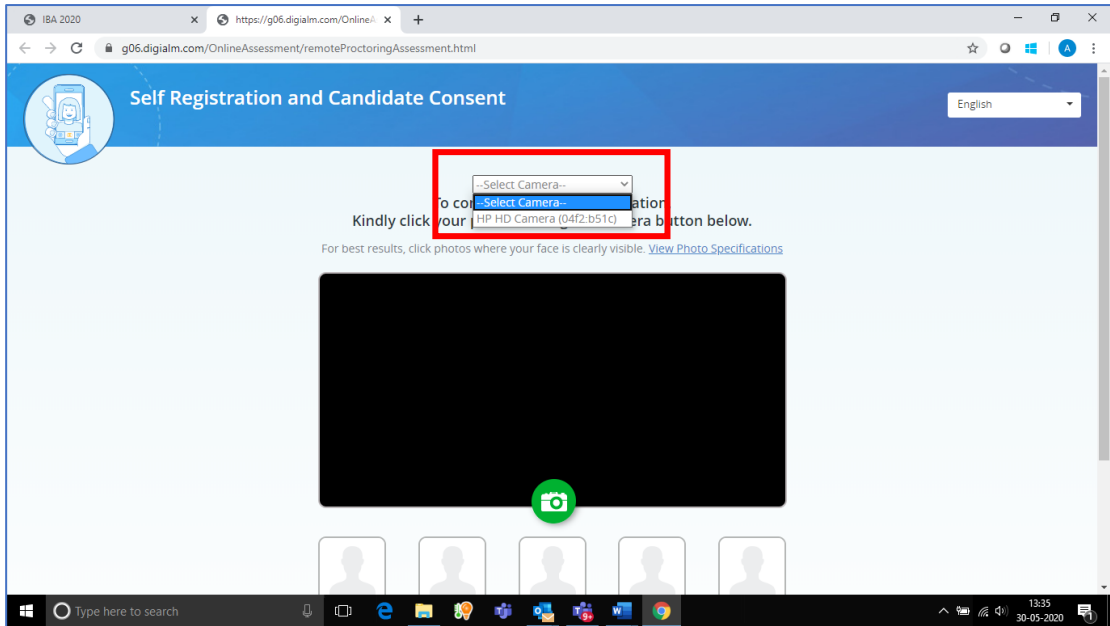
IBA 2020
https://g06.digialm.com/OnlineA
g06.digialm.com/OnlineAssessment/remoteProctoringAssessment.html

Self Registration and Candidate Consent

English

--Select Camera--
--Select Camera--
HP HD Camera (04f2:b51c)

To co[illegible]ation
Kindly click your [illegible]era button below.

For best results, click photos where your face is clearly visible. View Photo Specifications

Type here to search

13:35
30-05-2020